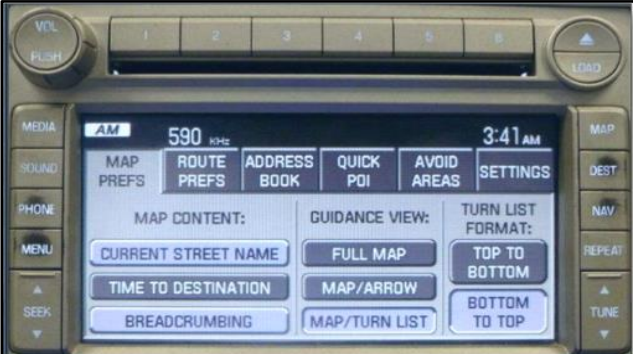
VOL
PUSH
1
2
3
4
5
6
LOAD

MEDIA
SOUND
PHONE
MENU
SEEK

AM
590 kHz
3:41AM

MAP PREFS
ROUTE PREFS
ADDRESS BOOK
QUICK POI
AVOID AREAS
SETTINGS

MAP CONTENT:
CURRENT STREET NAME
TIME TO DESTINATION
BREADCRUMBING

GUIDANCE VIEW:
FULL MAP
MAP/ARROW
MAP/TURN LIST

TURN LIST FORMAT:
TOP TO BOTTOM
BOTTOM TO TOP

MAP
DEST
NAV
REPEAT
TUNE